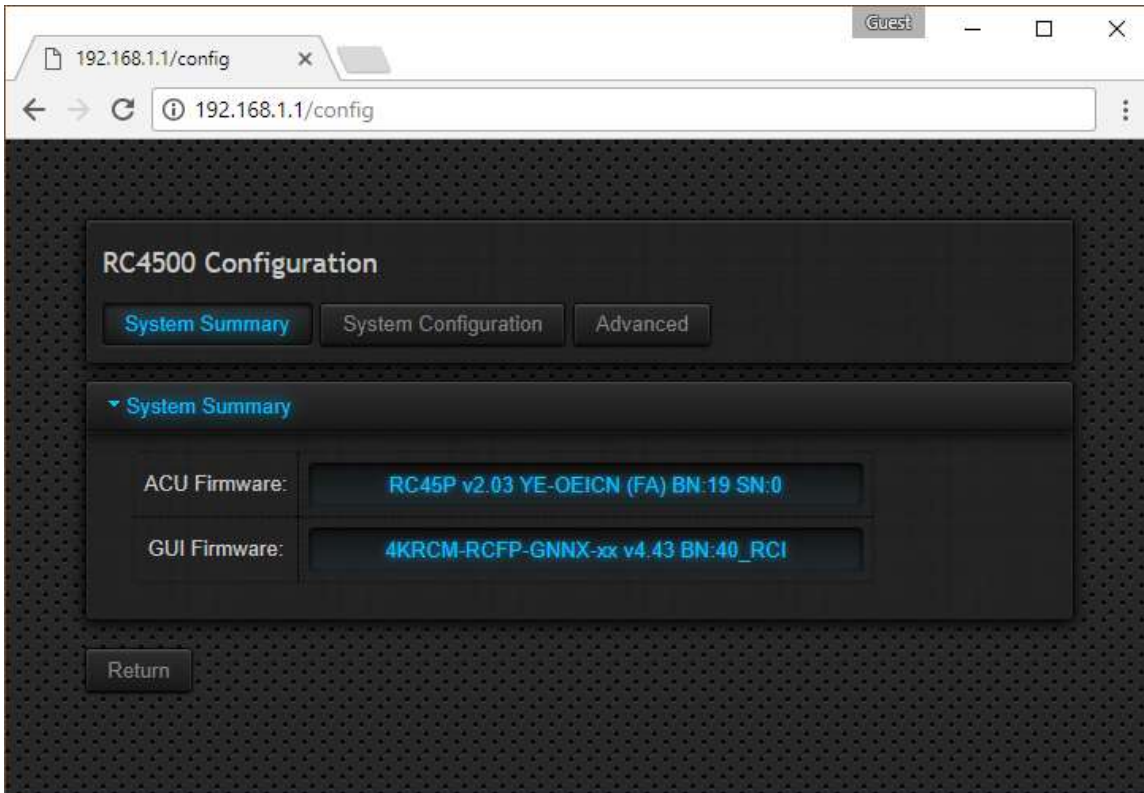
Guest

192.168.1.1/config

192.168.1.1/config

RC4500 Configuration

System Summary | System Configuration | Advanced

System Summary

| ACU Firmware: | RC45P v2.03 YE-OEICN (FA) BN:19 SN:0 |
|---|---|
| GUI Firmware: | 4KRCM-RCFP-GNNX-xx v4.43 BN:40_RCI |

Return